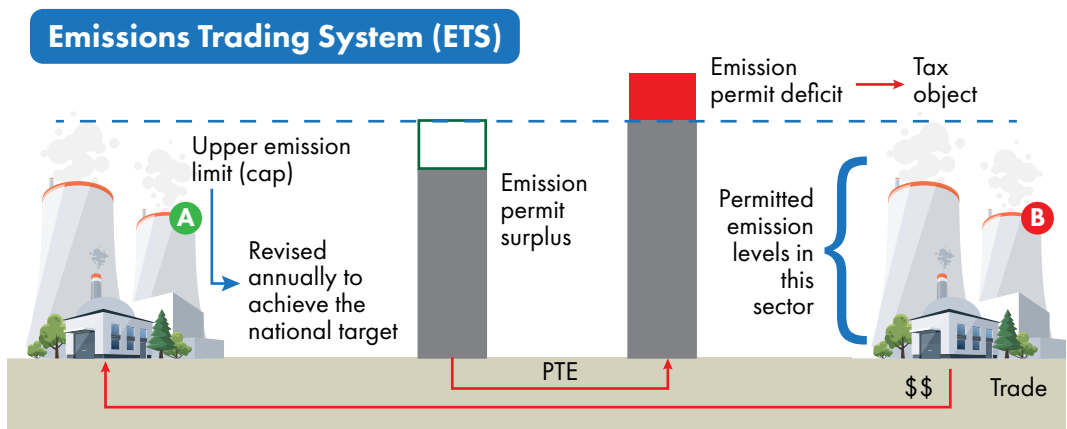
Emissions Trading System (ETS)

Emission permit deficit

Tax object

Upper emission limit (cap)

A

Revised annually to achieve the national target

Emission permit surplus

Permitted emission levels in this sector

B

PTE

$$

Trade